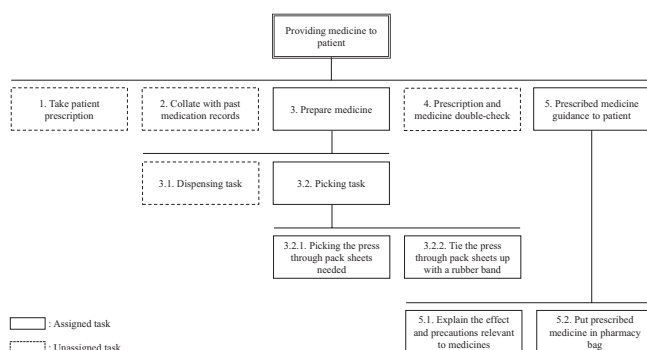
Providing medicine to patient

1. Take patient prescription

2. Collate with past medication records

3. Prepare medicine

4. Prescription and medicine double-check

5. Prescribed medicine guidance to patient

3.1. Dispensing task

3.2. Picking task

3.2.1. Picking the press through pack sheets needed

3.2.2. Tie the press through pack sheets up with a rubber band

5.1. Explain the effect and precautions relevant to medicines

5.2. Put prescribed medicine in pharmacy bag

: Assigned task

: Unassigned task